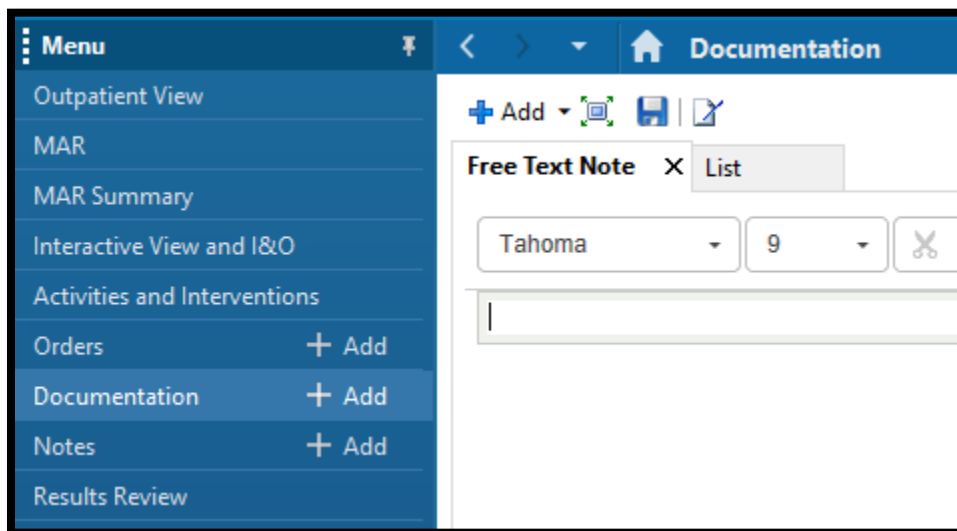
Menu

Outpatient View

MAR

MAR Summary

Interactive View and I&O

Activities and Interventions

Orders + Add

Documentation + Add

Notes + Add

Results Review

Documentation

Add

Free Text Note ✕ List

Tahoma

9